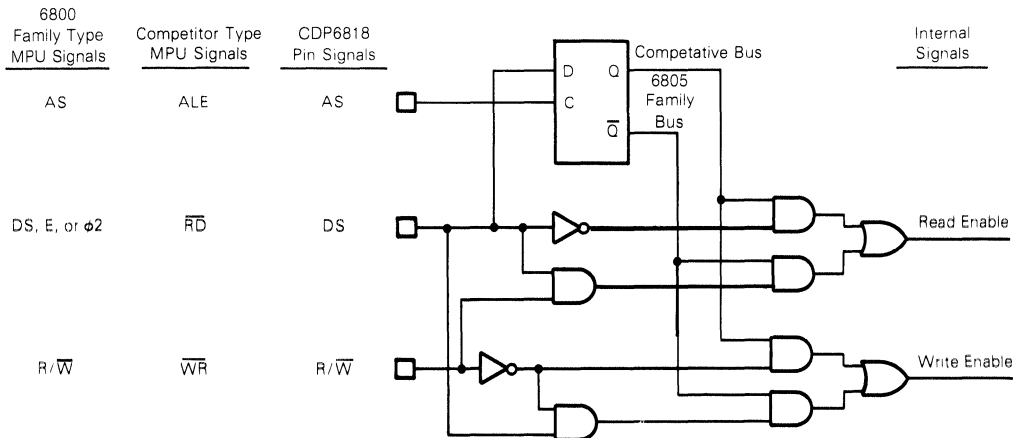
6800 Family Type MPU Signals

Competitor Type MPU Signals

CDP6818 Pin Signals

Internal Signals

AS

ALE

AS

DS, E, or $\phi 2$

$\overline{RD}$

DS

R/$\overline{W}$

$\overline{WR}$

R/$\overline{W}$

D

Q

C

$\overline{Q}$

Competative Bus

6805 Family Bus

Read Enable

Write Enable